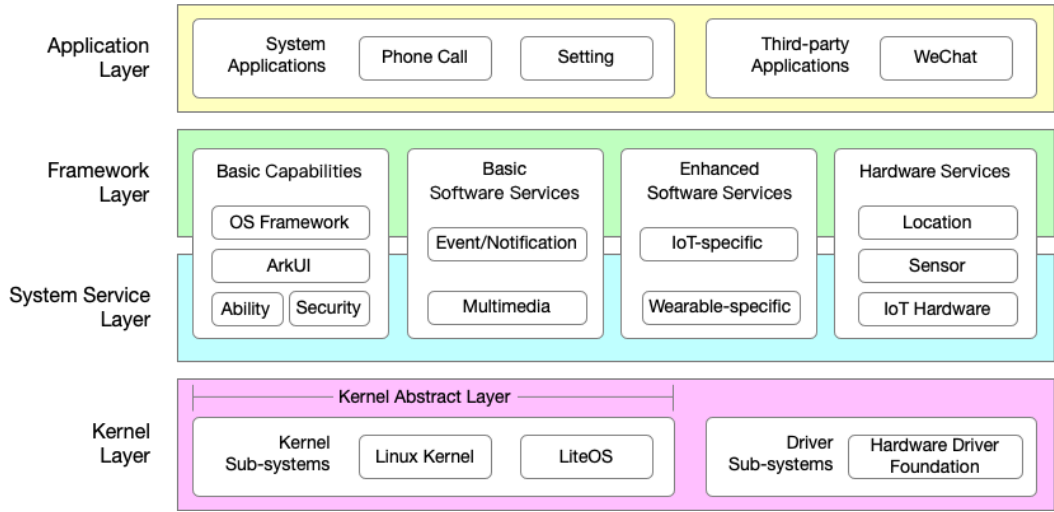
Application Layer

System Applications

Phone Call

Setting

Third-party Applications

WeChat

Framework Layer

System Service Layer

Basic Capabilities

OS Framework

ArkUI

Ability

Security

Basic Software Services

Event/Notification

Multimedia

Enhanced Software Services

IoT-specific

Wearable-specific

Hardware Services

Location

Sensor

IoT Hardware

Kernel Layer

Kernel Abstract Layer

Kernel Sub-systems

Linux Kernel

LiteOS

Driver Sub-systems

Hardware Driver Foundation